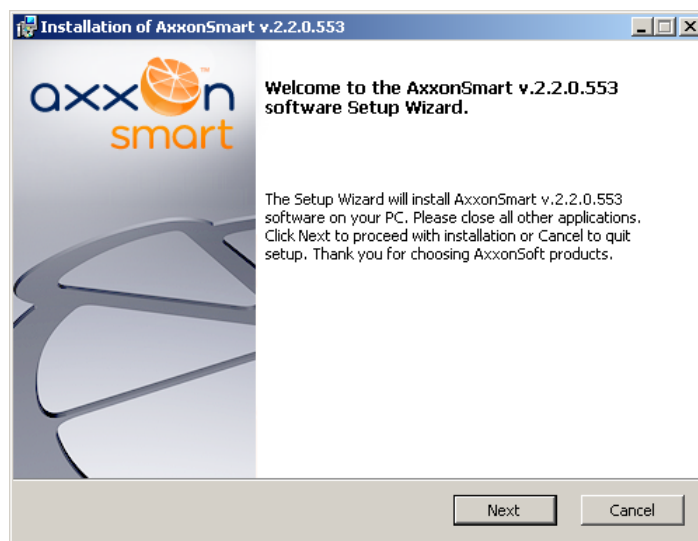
Installation of AxxonSmart v.2.2.0.553

axxon smart

Welcome to the AxxonSmart v.2.2.0.553 software Setup Wizard.

The Setup Wizard will install AxxonSmart v.2.2.0.553 software on your PC. Please close all other applications. Click Next to proceed with installation or Cancel to quit setup. Thank you for choosing AxxonSoft products.

Next

Cancel